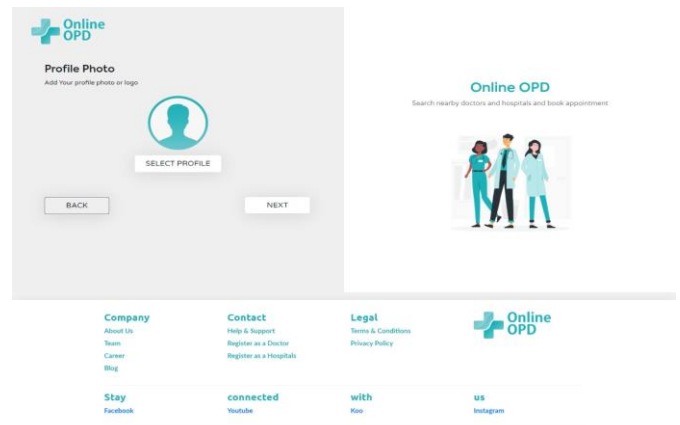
Online OPD

Profile Photo
Add Your profile photo or logo

SELECT PROFILE

BACK

NEXT

Online OPD
Search nearby doctors and hospitals and book appointment

Company
About Us
Team
Career
Blog

Contact
Help & Support
Register as a Doctor
Register as a Hospitals

Legal
Terms & Conditions
Privacy Policy

Online OPD

Stay
Facebook

connected
Youtube

with
Koo

us
Instagram